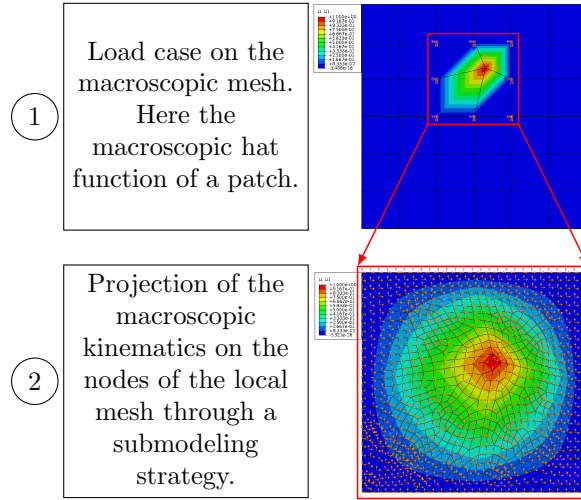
1

Load case on the macroscopic mesh. Here the macroscopic hat function of a patch.

U, U1
+1.000e+00
+9.167e-01
+8.333e-01
+7.500e-01
+6.667e-01
+5.833e-01
+5.000e-01
+4.167e-01
+3.333e-01
+2.500e-01
+1.667e-01
+8.333e-02
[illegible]

2

Projection of the macroscopic kinematics on the nodes of the local mesh through a submodeling strategy.

U, U1
+1.000e+00
+9.167e-01
+8.333e-01
+7.500e-01
+6.667e-01
+5.833e-01
+5.000e-01
+4.167e-01
+3.333e-01
+2.500e-01
+1.667e-01
+8.333e-02
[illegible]